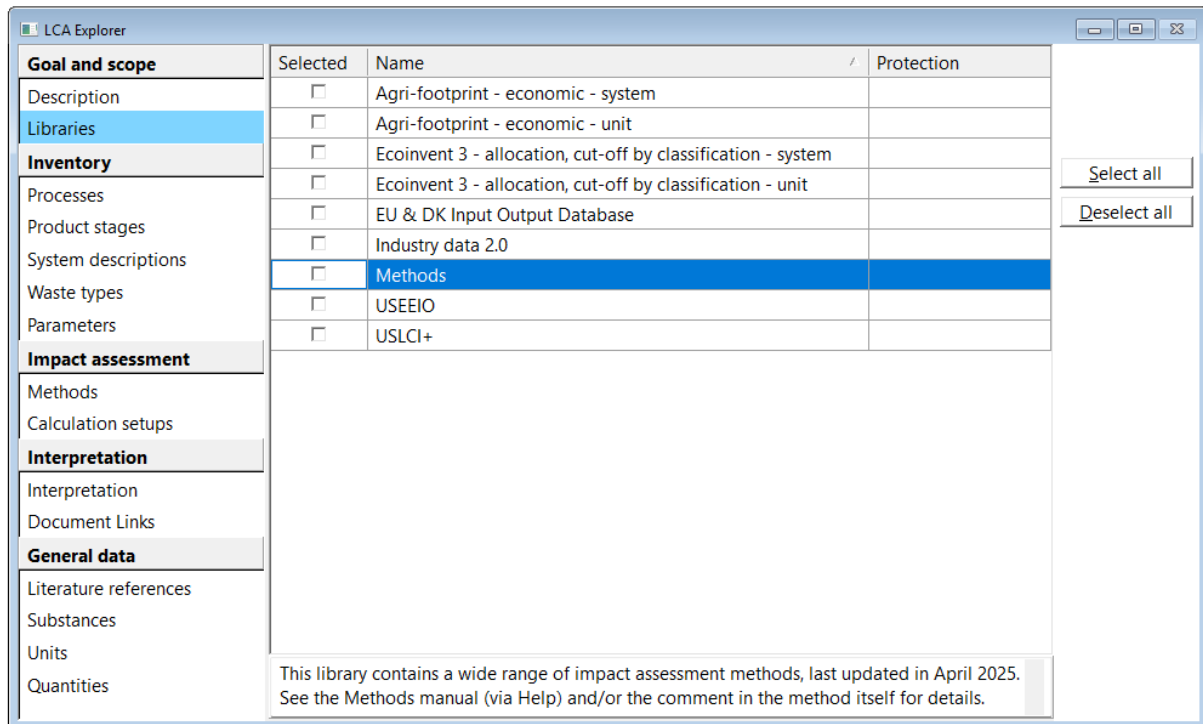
LCA Explorer

Goal and scope
Description
Libraries
Inventory
Processes
Product stages
System descriptions
Waste types
Parameters
Impact assessment
Methods
Calculation setups
Interpretation
Interpretation
Document Links
General data
Literature references
Substances
Units
Quantities

| Selected | Name | Protection |
|---|---|---|
| ☐ | Agri-footprint - economic - system | |
| ☐ | Agri-footprint - economic - unit | |
| ☐ | Ecoinvent 3 - allocation, cut-off by classification - system | |
| ☐ | Ecoinvent 3 - allocation, cut-off by classification - unit | |
| ☐ | EU & DK Input Output Database | |
| ☐ | Industry data 2.0 | |
| ☐ | Methods | |
| ☐ | USEEIO | |
| ☐ | USLCI+ | |

Select all
Deselect all

This library contains a wide range of impact assessment methods, last updated in April 2025. See the Methods manual (via Help) and/or the comment in the method itself for details.